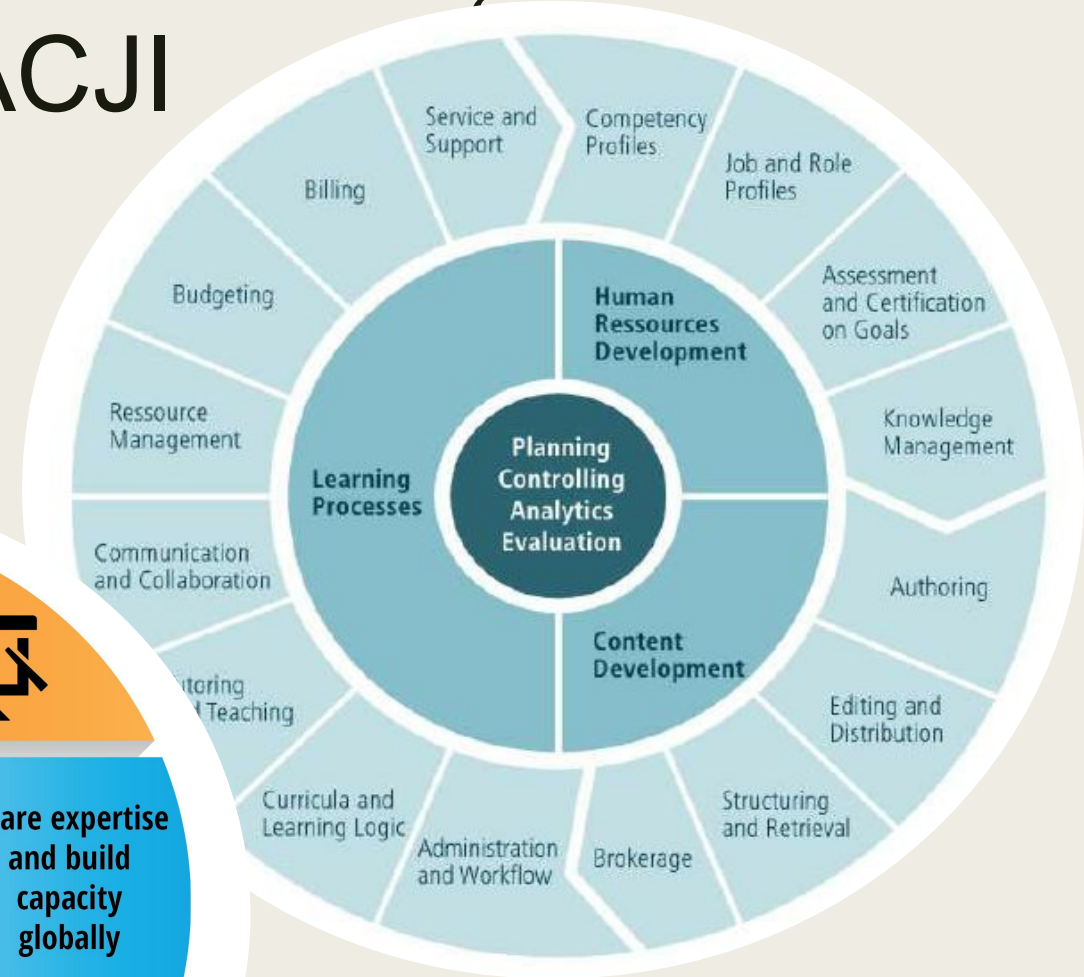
ACJI

Service and Support

Competency Profiles

Job and Role Profiles

Assessment and Certification on Goals

Knowledge Management

Authoring

Editing and Distribution

Structuring and Retrieval

Brokerage

Administration and Workflow

Curricula and Learning Logic

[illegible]toring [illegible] Teaching

Communication and Collaboration

Ressource Management

Budgeting

Billing

Human Ressources Development

Content Development

Learning Processes

Planning Controlling Analytics Evaluation

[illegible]are expertise and build capacity globally